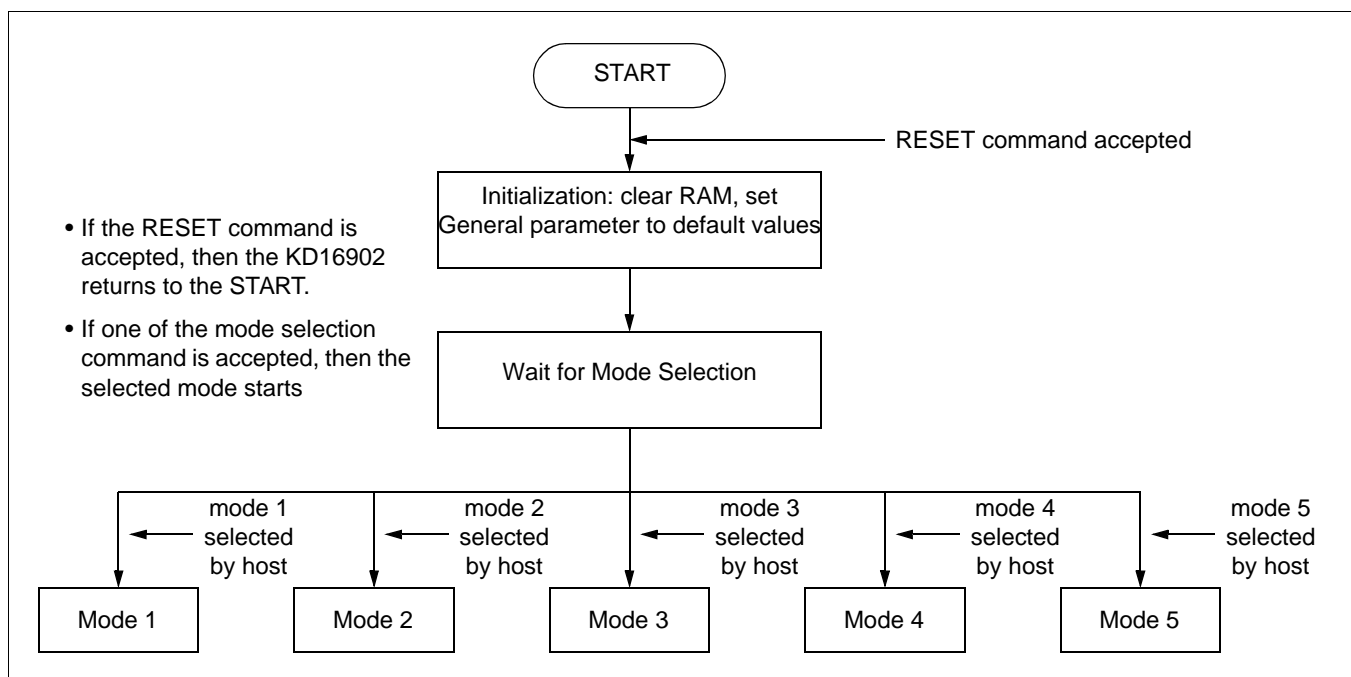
START

RESET command accepted

Initialization: clear RAM, set General parameter to default values

• If the RESET command is accepted, then the KD16902 returns to the START.

• If one of the mode selection command is accepted, then the selected mode starts

Wait for Mode Selection

mode 1 selected by host

mode 2 selected by host

mode 3 selected by host

mode 4 selected by host

mode 5 selected by host

Mode 1

Mode 2

Mode 3

Mode 4

Mode 5